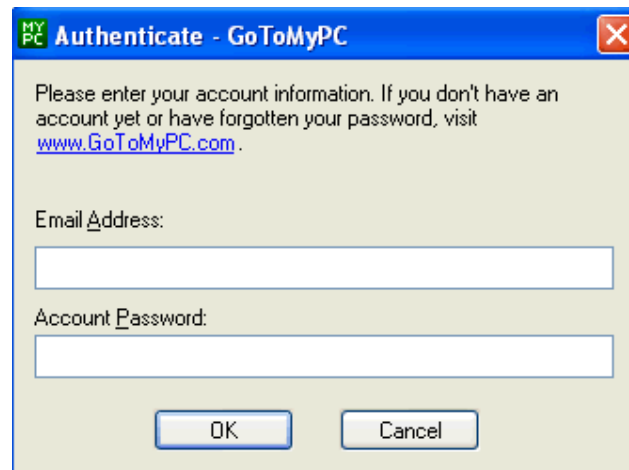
MY PC Authenticate - GoToMyPC

Please enter your account information. If you don't have an account yet or have forgotten your password, visit www.GoToMyPC.com .

Email Address:

Account Password:

OK

Cancel